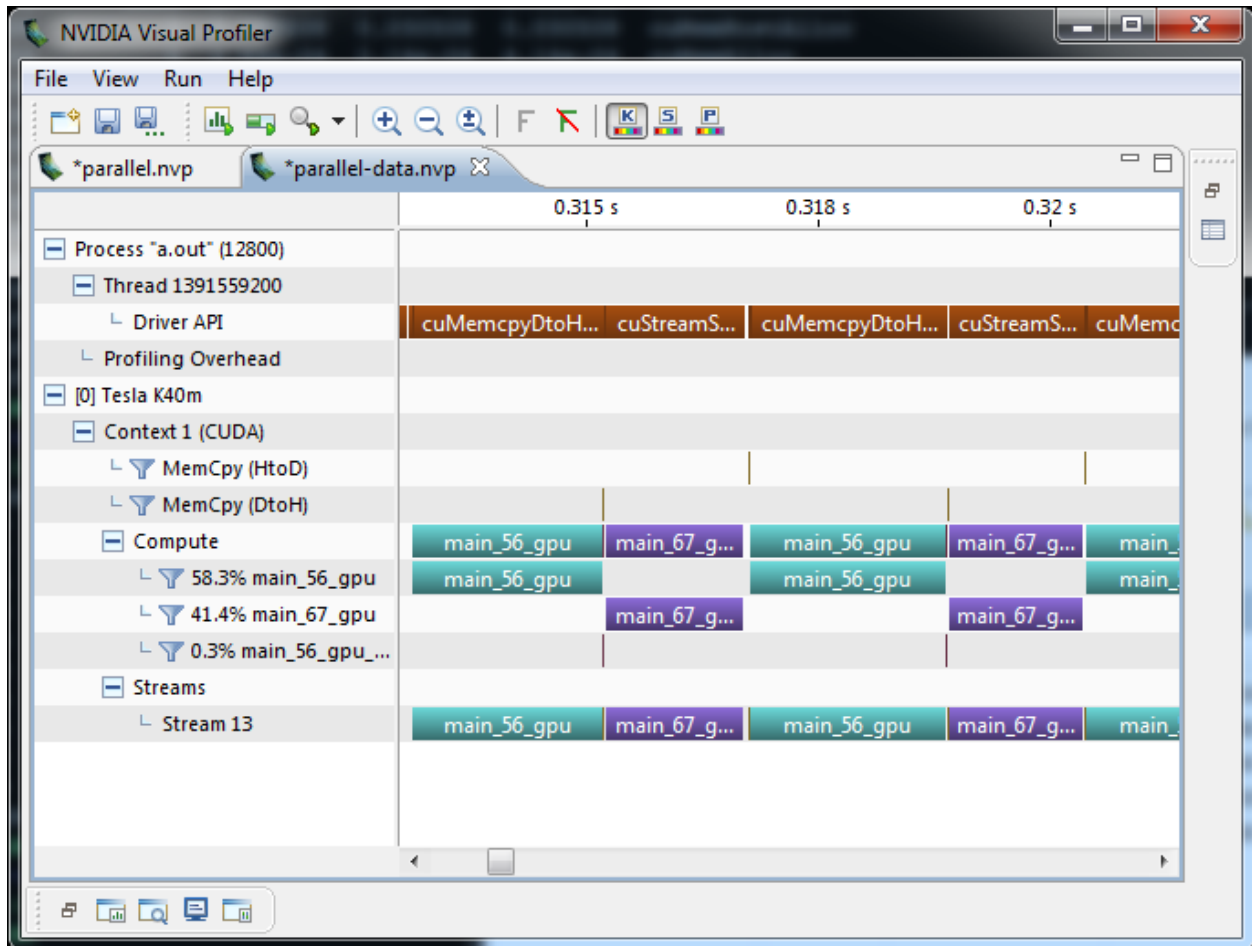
NVIDIA Visual Profiler

File View Run Help

*parallel.nvp
*parallel-data.nvp

0.315 s
0.318 s
0.32 s

Process "a.out" (12800)
Thread 1391559200
Driver API
Profiling Overhead
[0] Tesla K40m
Context 1 (CUDA)
MemCpy (HtoD)
MemCpy (DtoH)
Compute
58.3% main_56_gpu
41.4% main_67_gpu
0.3% main_56_gpu_...
Streams
Stream 13

cuMemcpyDtoH... cuStreamS... cuMemcpyDtoH... cuStreamS... cuMemc

main_56_gpu main_67_g... main_56_gpu main_67_g... main_

main_56_gpu main_56_gpu main_

main_67_g... main_67_g...

main_56_gpu main_67_g... main_56_gpu main_67_g... main_